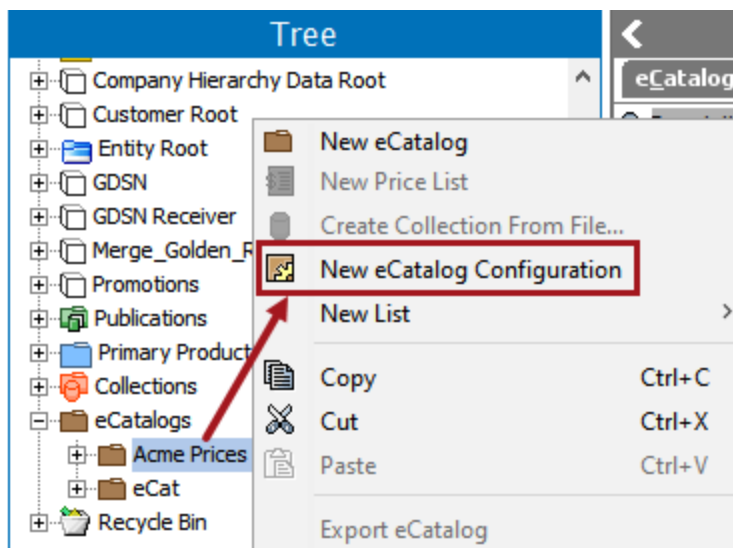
Tree

Company Hierarchy Data Root
Customer Root
Entity Root
GDSN
GDSN Receiver
Merge_Golden_R
Promotions
Publications
Primary Product
Collections
eCatalogs
Acme Prices
eCat
Recycle Bin

eCatalog

New eCatalog
New Price List
Create Collection From File...
New eCatalog Configuration
New List
Copy Ctrl+C
Cut Ctrl+X
Paste Ctrl+V
Export eCatalog